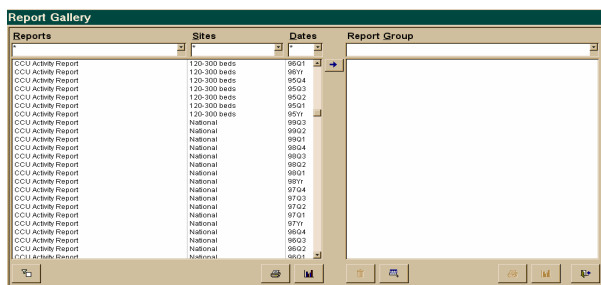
Report Gallery

Reports | Sites | Dates | Report Group

*

*

*

| Reports | Sites | Dates |
|---|---|---|
| CCU Activity Report | 120-300 beds | 96Q1 |
| CCU Activity Report | 120-300 beds | 96Yr |
| CCU Activity Report | 120-300 beds | 95Q4 |
| CCU Activity Report | 120-300 beds | 95Q3 |
| CCU Activity Report | 120-300 beds | 95Q2 |
| CCU Activity Report | 120-300 beds | 95Q1 |
| CCU Activity Report | 120-300 beds | 95Yr |
| CCU Activity Report | National | 99Q3 |
| CCU Activity Report | National | 99Q2 |
| CCU Activity Report | National | 99Q1 |
| CCU Activity Report | National | 98Q4 |
| CCU Activity Report | National | 98Q3 |
| CCU Activity Report | National | 98Q2 |
| CCU Activity Report | National | 98Q1 |
| CCU Activity Report | National | 98Yr |
| CCU Activity Report | National | 97Q4 |
| CCU Activity Report | National | 97Q3 |
| CCU Activity Report | National | 97Q2 |
| CCU Activity Report | National | 97Q1 |
| CCU Activity Report | National | 97Yr |
| CCU Activity Report | National | 96Q4 |
| CCU Activity Report | National | 96Q3 |
| CCU Activity Report | National | 96Q2 |
| CCU Activity Report | National | 96Q1 |